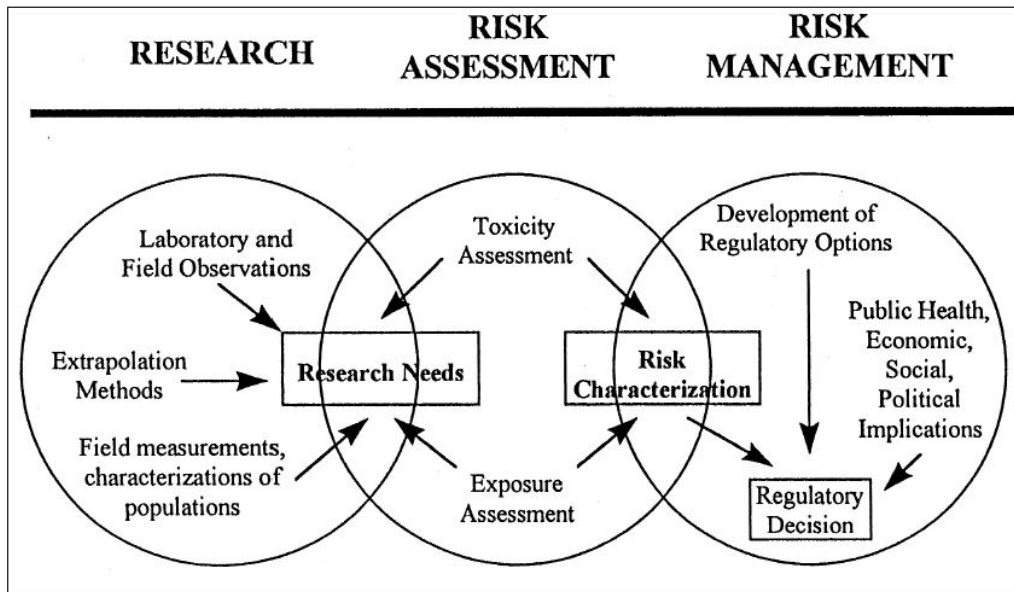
RESEARCH

RISK ASSESSMENT

RISK MANAGEMENT

Laboratory and Field Observations

Extrapolation Methods

Field measurements, characterizations of populations

Research Needs

Toxicity Assessment

Exposure Assessment

Risk Characterization

Development of Regulatory Options

Public Health, Economic, Social, Political Implications

Regulatory Decision